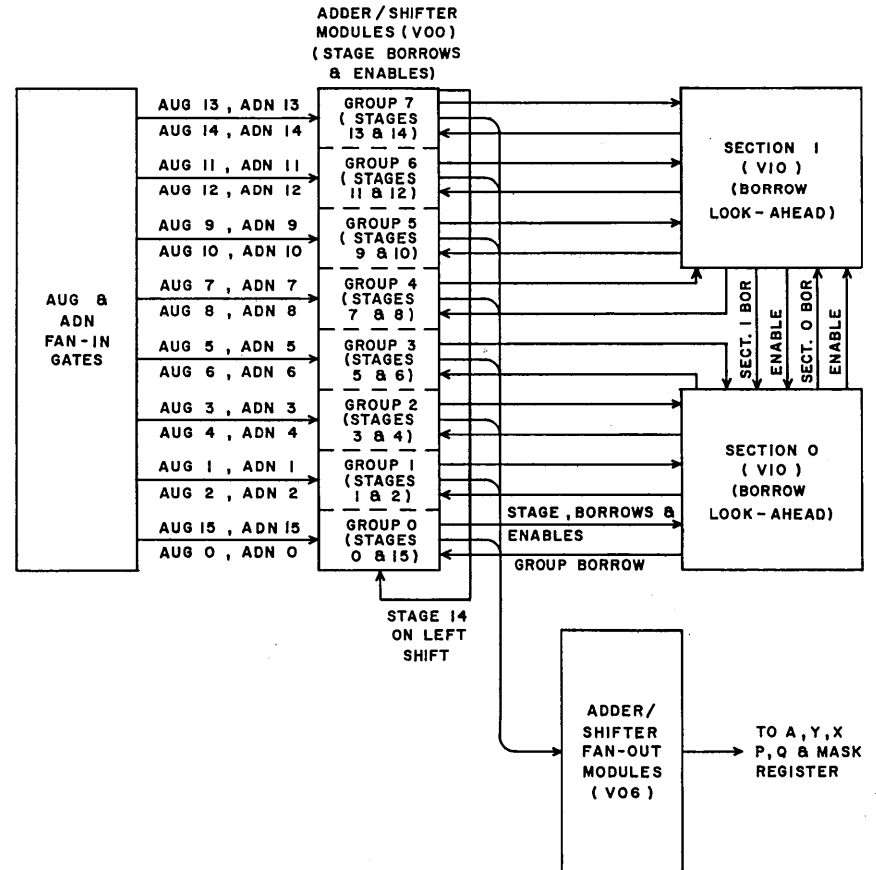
ADDER / SHIFTER MODULES ( V00 ) ( STAGE BORROWS & ENABLES )

AUG & ADN FAN - IN GATES

AUG 13 , ADN 13
AUG 14 , ADN 14
AUG 11 , ADN 11
AUG 12 , ADN 12
AUG 9 , ADN 9
AUG 10 , ADN 10
AUG 7 , ADN 7
AUG 8 , ADN 8
AUG 5 , ADN 5
AUG 6 , ADN 6
AUG 3 , ADN 3
AUG 4 , ADN 4
AUG 1 , ADN 1
AUG 2 , ADN 2
AUG 15 , ADN 15
AUG 0 , ADN 0

GROUP 7 ( STAGES 13 & 14)
GROUP 6 ( STAGES 11 & 12)
GROUP 5 ( STAGES 9 & 10)
GROUP 4 (STAGES 7 & 8)
GROUP 3 (STAGES 5 & 6)
GROUP 2 (STAGES 3 & 4)
GROUP 1 (STAGES 1 & 2)
GROUP 0 (STAGES 0 & 15)

STAGE 14 ON LEFT SHIFT

SECTION 1 ( V10 ) (BORROW LOOK - AHEAD)

SECT. 1 BOR
ENABLE
SECT. 0 BOR
ENABLE

SECTION 0 ( V10 ) (BORROW LOOK - AHEAD)

STAGE , BORROWS & ENABLES
GROUP BORROW

ADDER/ SHIFTER FAN - OUT MODULES ( V06 )

TO A , Y , X P , Q & MASK REGISTER